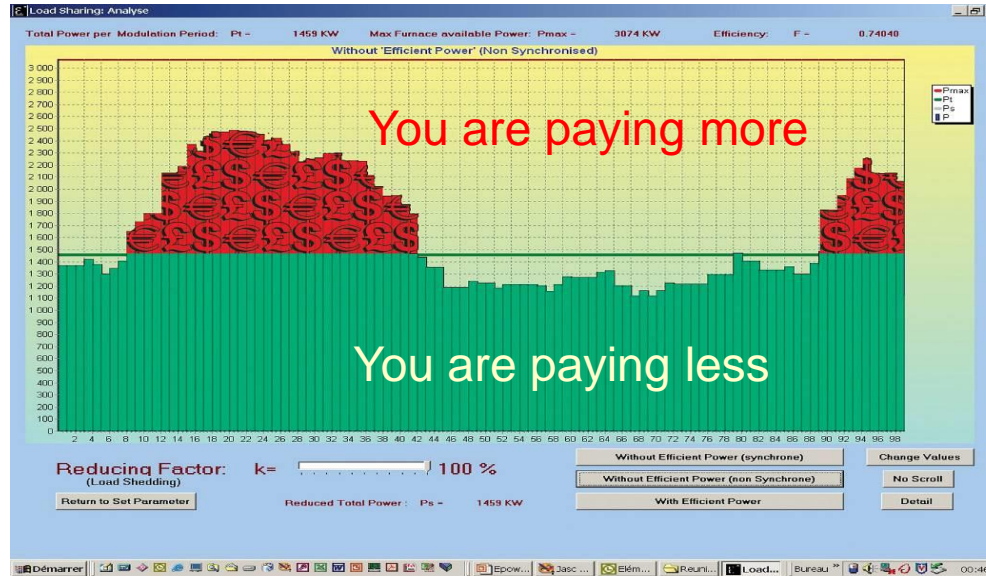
Load Sharing: Analyse

Total Power per Modulation Period: Pt = 1459 KW Max Furnace available Power: Pmax = 3074 KW Efficiency: F = 0.74040

Without 'Efficient Power' (Non Synchronised)

3 000
2 900
2 800
2 700
2 600
2 500
2 400
2 300
2 200
2 100
2 000
1 900
1 800
1 700
1 600
1 500
1 400
1 300
1 200
1 100
1 000
900
800
700
600
500
400
300
200
100
0

2 4 6 8 10 12 14 16 18 20 22 24 26 28 30 32 34 36 38 40 42 44 46 48 50 52 54 56 58 60 62 64 66 68 70 72 74 76 78 80 82 84 86 88 90 92 94 96 98

Pmax
Pt
Ps
P

You are paying more

You are paying less

Reducing Factor: k= 100 %
(Load Shedding)

Return to Set Parameter

Reduced Total Power : Ps = 1459 KW

Without Efficient Power (synchrone)

Without Efficient Power (non Synchrone)

With Efficient Power

Change Values

No Scroll

Detail

Démarrer | Epow... | Jasc ... | Elém... | Reuni... | Load... | Bureau » | 00:46